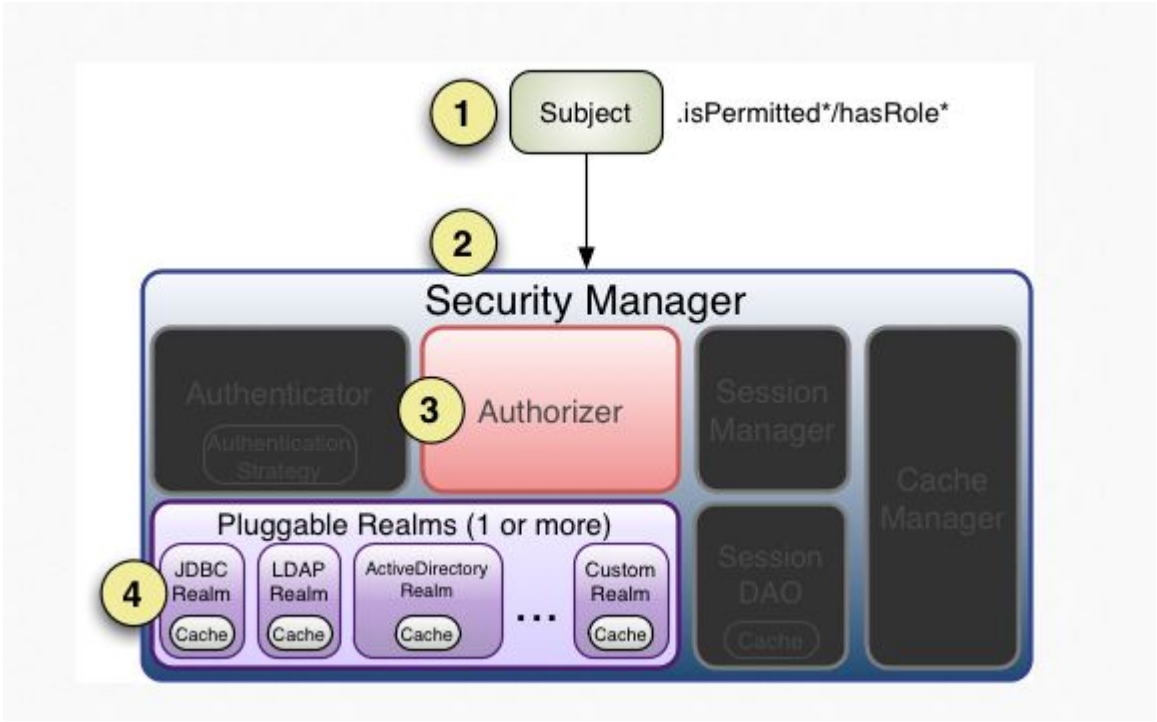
1 Subject .isPermitted*/hasRole*

2

Security Manager

Authenticator

Authentication Strategy

3 Authorizer

Session Manager

Cache Manager

Pluggable Realms (1 or more)

4

JDBC Realm Cache

LDAP Realm Cache

ActiveDirectory Realm Cache

...

Custom Realm Cache

Session DAO Cache